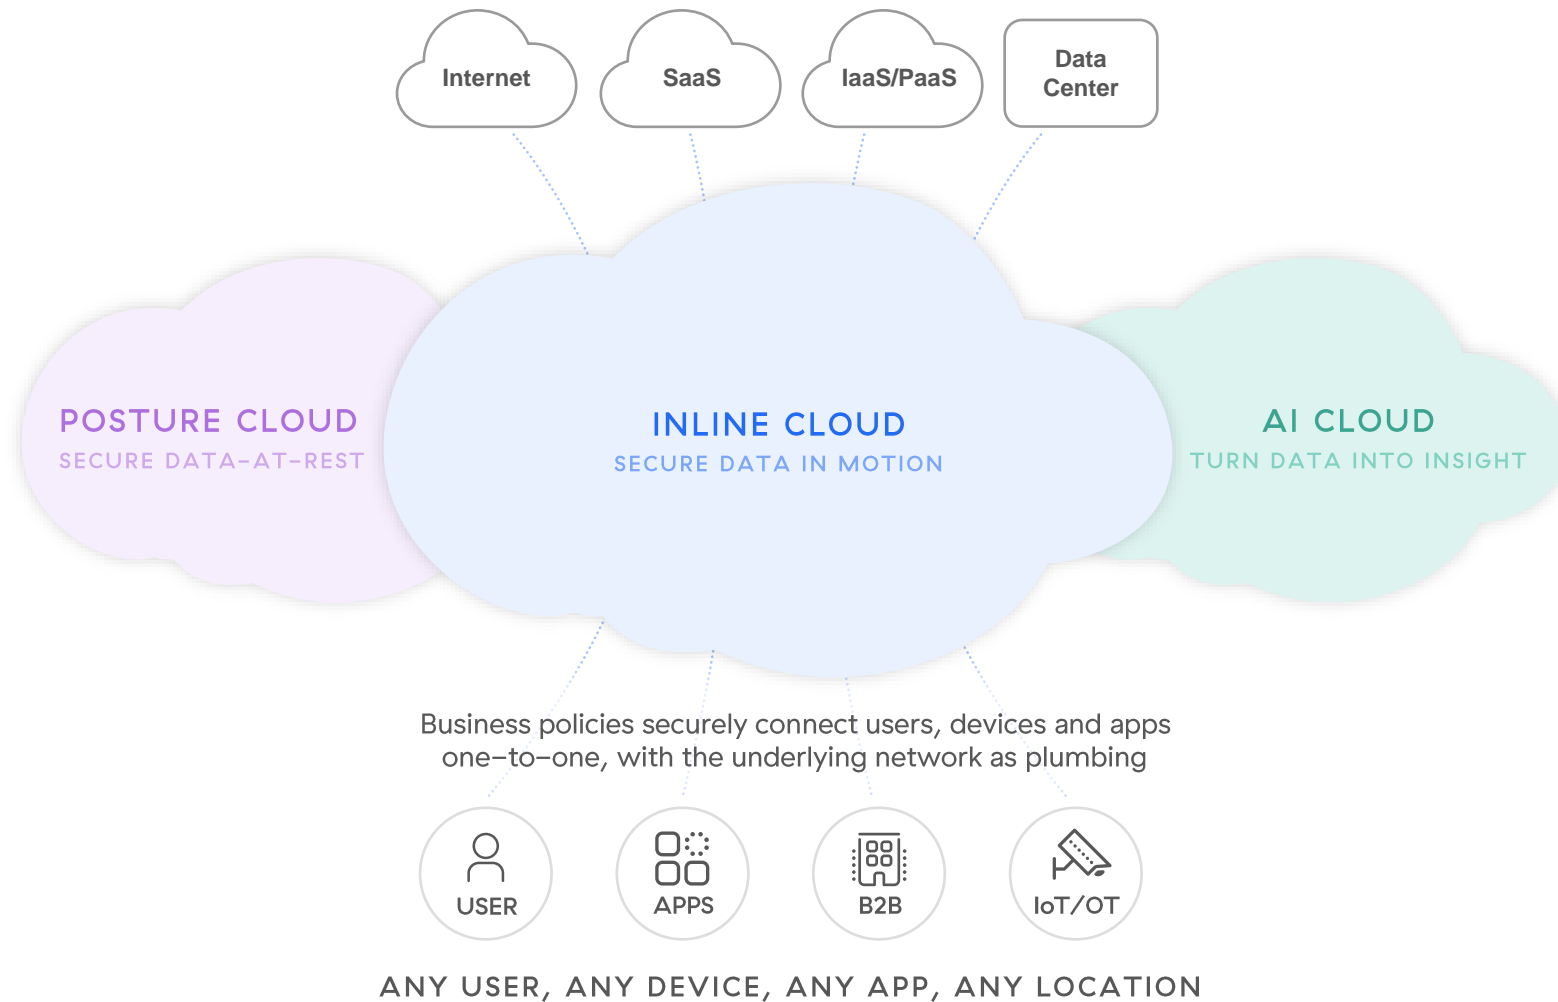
Internet

SaaS

IaaS/PaaS

Data Center

POSTURE CLOUD
SECURE DATA-AT-REST

INLINE CLOUD
SECURE DATA IN MOTION

AI CLOUD
TURN DATA INTO INSIGHT

Business policies securely connect users, devices and apps one–to–one, with the underlying network as plumbing

USER

APPS

B2B

IoT/OT

ANY USER, ANY DEVICE, ANY APP, ANY LOCATION